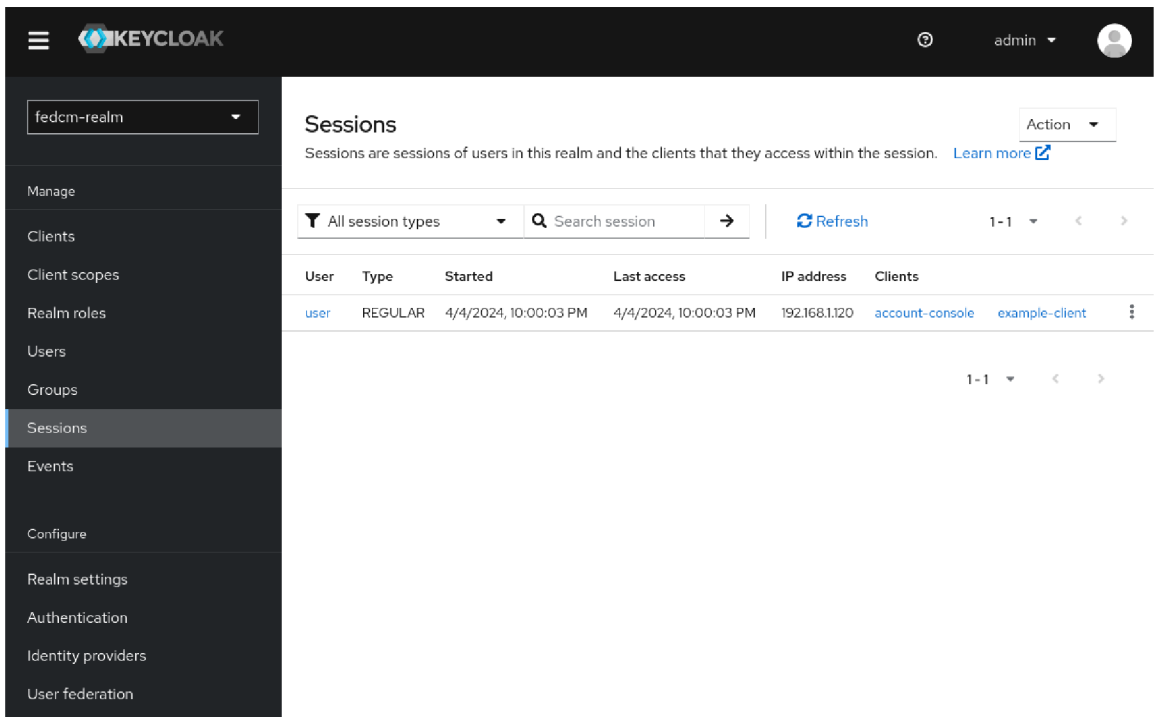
KEYCLOAK

admin

fedcm-realm

Manage

Clients

Client scopes

Realm roles

Users

Groups

Sessions

Events

Configure

Realm settings

Authentication

Identity providers

User federation

Sessions

Action

Sessions are sessions of users in this realm and the clients that they access within the session. Learn more

All session types

Search session

Refresh

1-1

| User | Type | Started | Last access | IP address | Clients | |
|---|---|---|---|---|---|---|
| user | REGULAR | 4/4/2024, 10:00:03 PM | 4/4/2024, 10:00:03 PM | 192.168.1.120 | account-console | example-client |

1-1